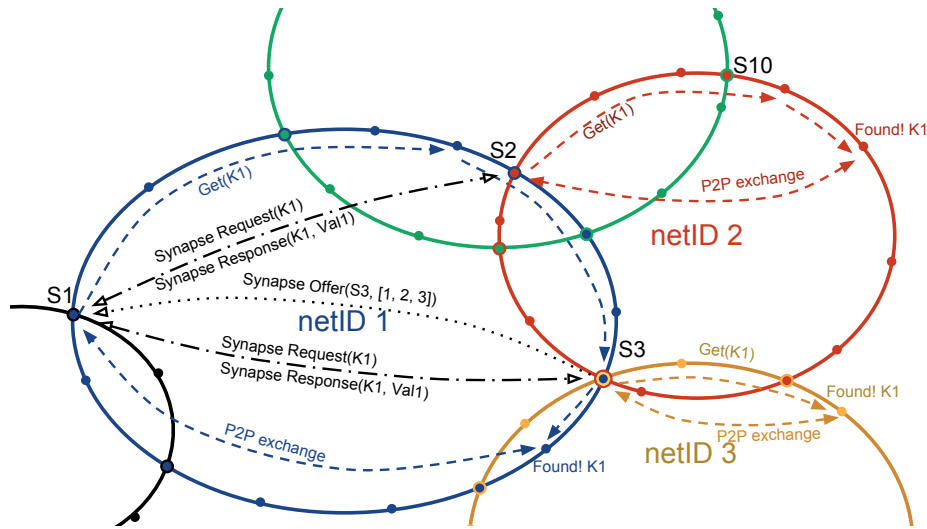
S10
Get(K1)
Found! K1
S2
Get(K1)
P2P exchange
netID 2
Synapse Request(K1)
Synapse Response(K1, Val1)
S1
Synapse Offer(S3, [1, 2, 3])
netID 1
Synapse Request(K1)
Synapse Response(K1, Val1)
S3
Get(K1)
Found! K1
P2P exchange
P2P exchange
netID 3
Found! K1